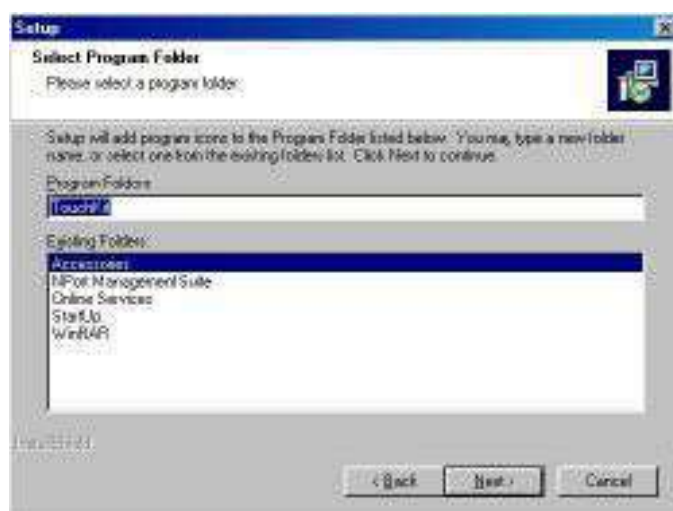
Setup

Select Program Folder

Please select a program folder.

Setup will add program icons to the Program Folder listed below. You may type a new folder name, or select one from the existing folders list. Click Next to continue.

Program Folders:

TouchKit

Existing Folders:

Accessories
NPort Management Suite
Online Services
StartUp
WinRAR

InstallShield

< Back

Next >

Cancel